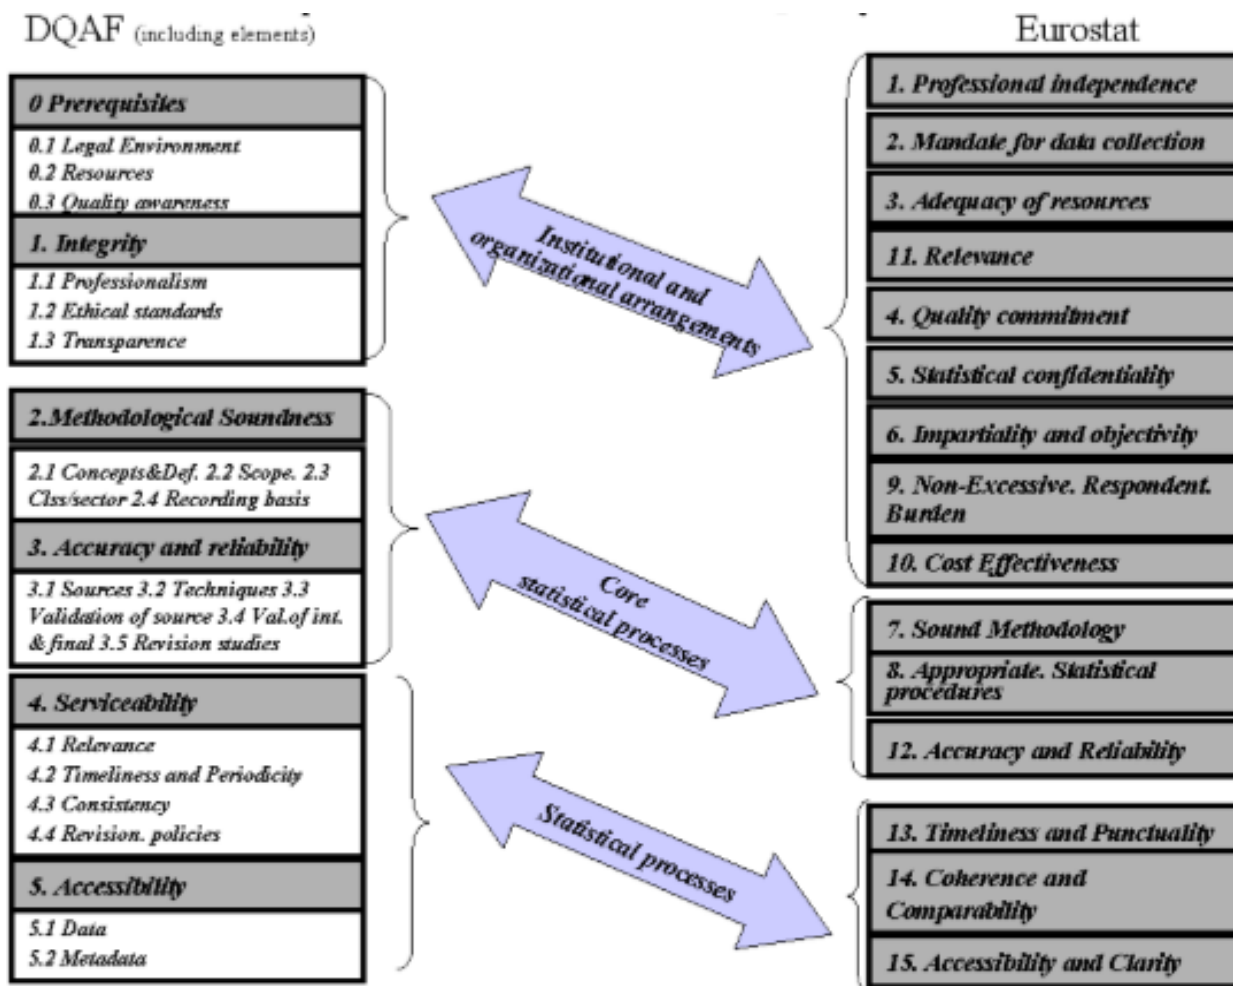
DQAF (including elements)

0 Prerequisites

0.1 Legal Environment
0.2 Resources
0.3 Quality awareness

1. Integrity

1.1 Professionalism
1.2 Ethical standards
1.3 Transparence

2.Methodological Soundness

2.1 Concepts&Def. 2.2 Scope. 2.3 Clss/sector 2.4 Recording basis

3. Accuracy and reliability

3.1 Sources 3.2 Techniques 3.3 Validation of source 3.4 Val.of int. & final 3.5 Revision studies

4. Serviceability

4.1 Relevance
4.2 Timeliness and Periodicity
4.3 Consistency
4.4 Revision. policies

5. Accessibility

5.1 Data
5.2 Metadata

Institutional and organizational arrangements

Core statistical processes

Statistical processes

Eurostat

1. Professional independence

2. Mandate for data collection

3. Adequacy of resources

11. Relevance

4. Quality commitment

5. Statistical confidentiality

6. Impartiality and objectivity

9. Non-Excessive. Respondent. Burden

10. Cost Effectiveness

7. Sound Methodology

8. Appropriate. Statistical procedures

12. Accuracy and Reliability

13. Timeliness and Punctuality

14. Coherence and Comparability

15. Accessibility and Clarity